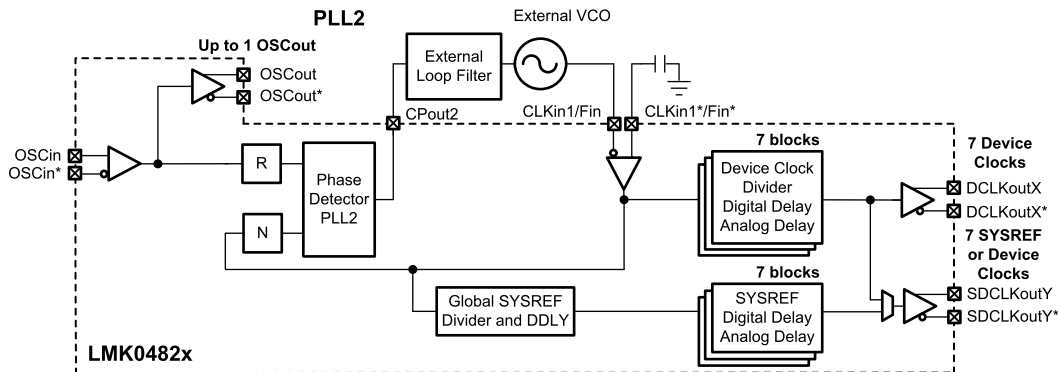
PLL2

External VCO

Up to 1 OSCout

OSCout
OSCout*

External Loop Filter

CPout2

CLKin1/Fin

CLKin1*/Fin*

OSCin
OSCin*

R

Phase Detector PLL2

N

7 blocks

Device Clock Divider Digital Delay Analog Delay

7 Device Clocks

DCLKoutX
DCLKoutX*

7 SYSREF or Device Clocks

7 blocks

Global SYSREF Divider and DDLY

SYSREF Digital Delay Analog Delay

SDCLKoutY
SDCLKoutY*

LMK0482x